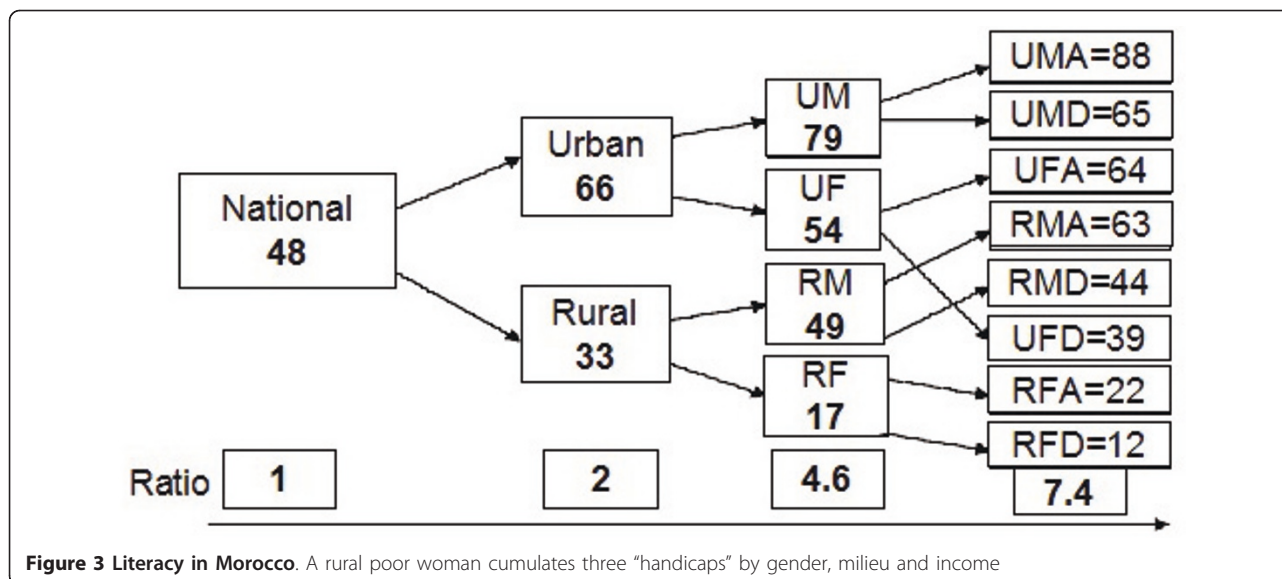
National
48

Urban
66

Rural
33

UM
79

UF
54

RM
49

RF
17

UMA=88

UMD=65

UFA=64

RMA=63

RMD=44

UFD=39

RFA=22

RFD=12

Ratio 1 2 4.6 7.4

**Figure 3 Literacy in Morocco**. A rural poor woman cumulates three "handicaps" by gender, milieu and income